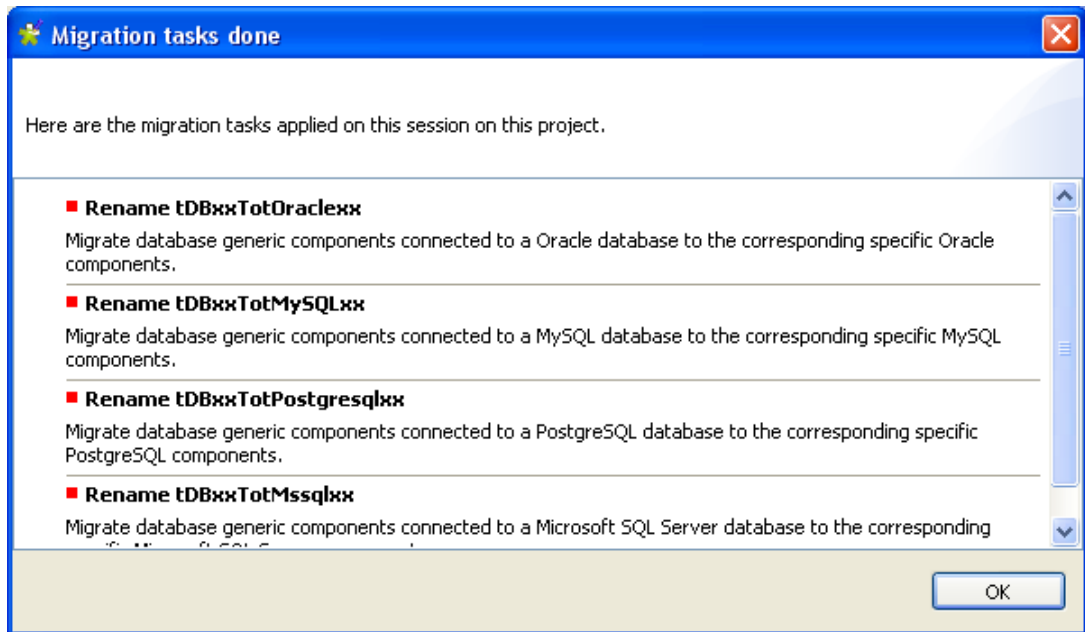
Migration tasks done

Here are the migration tasks applied on this session on this project.

Rename tDBxxTotOraclexx

Migrate database generic components connected to a Oracle database to the corresponding specific Oracle components.

Rename tDBxxTotMySQLxx

Migrate database generic components connected to a MySQL database to the corresponding specific MySQL components.

Rename tDBxxTotPostgresqlxx

Migrate database generic components connected to a PostgreSQL database to the corresponding specific PostgreSQL components.

Rename tDBxxTotMssqlxx

Migrate database generic components connected to a Microsoft SQL Server database to the corresponding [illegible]

OK